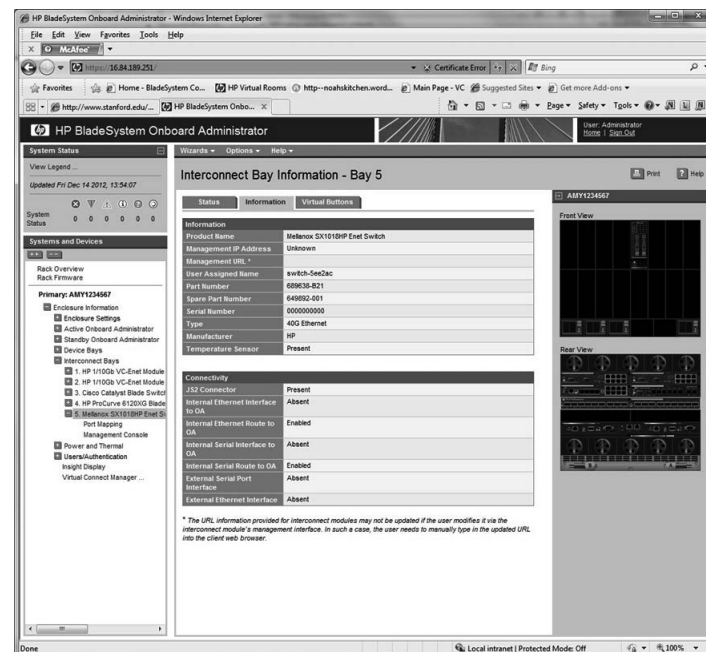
HP BladeSystem Onboard Administrator - Windows Internet Explorer

File Edit View Favorites Tools Help

McAfee

https://16.84.189.251/

Certificate Error

Bing

Favorites

Home - BladeSystem Co...

HP Virtual Rooms

http--noahskitchen.word...

Main Page - VC

Suggested Sites

Get more Add-ons

http://www.stanford.edu/...

HP BladeSystem Onbo...

Page ▾ Safety ▾ Tools ▾

HP BladeSystem Onboard Administrator

User: Administrator
Home | Sign Out

System Status

View Legend ...

Updated Fri Dec 14 2012, 13:54:07

System Status 0 0 0 0 0 0

Systems and Devices

Rack Overview
Rack Firmware

Primary: AMY1234567

Enclosure Information
Enclosure Settings
Active Onboard Administrator
Standby Onboard Administrator
Device Bays
Interconnect Bays
1. HP 1/10Gb VC-Enet Module
2. HP 1/10Gb VC-Enet Module
3. Cisco Catalyst Blade Switch
4. HP ProCurve 6120XG Blade
5. Mellanox SX1018HP Enet S
Port Mapping
Management Console
Power and Thermal
Users/Authentication
Insight Display
Virtual Connect Manager ...

Wizards ▾ Options ▾ Help ▾

Interconnect Bay Information - Bay 5

Print Help

Status Information Virtual Buttons

| Information | |
|---|---|
| Product Name | Mellanox SX1018HP Enet Switch |
| Management IP Address | Unknown |
| Management URL * | |
| User Assigned Name | switch-5ee2ac |
| Part Number | 689638-B21 |
| Spare Part Number | 649892-001 |
| Serial Number | 0000000000 |
| Type | 40G Ethernet |
| Manufacturer | HP |
| Temperature Sensor | Present |

| Connectivity | |
|---|---|
| JS2 Connector | Present |
| Internal Ethernet Interface to OA | Absent |
| Internal Ethernet Route to OA | Enabled |
| Internal Serial Interface to OA | Absent |
| Internal Serial Route to OA | Enabled |
| External Serial Port Interface | Absent |
| External Ethernet Interface | Absent |

* The URL information provided for interconnect modules may not be updated if the user modifies it via the interconnect module's management interface. In such a case, the user needs to manually type in the updated URL into the client web browser.

AMY1234567

Front View

Rear View

Done

Local intranet | Protected Mode: Off

100%